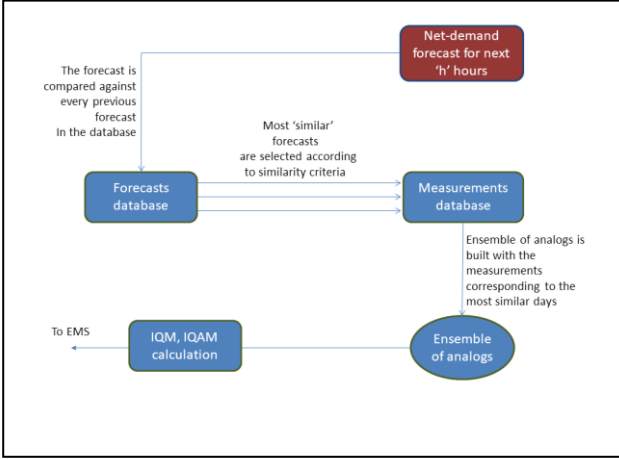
Net-demand forecast for next 'h' hours

The forecast is compared against every previous forecast In the database

Most 'similar' forecasts are selected according to similarity criteria

Forecasts database

Measurements database

Ensemble of analogs is built with the measurements corresponding to the most similar days

To EMS

IQM, IQAM calculation

Ensemble of analogs